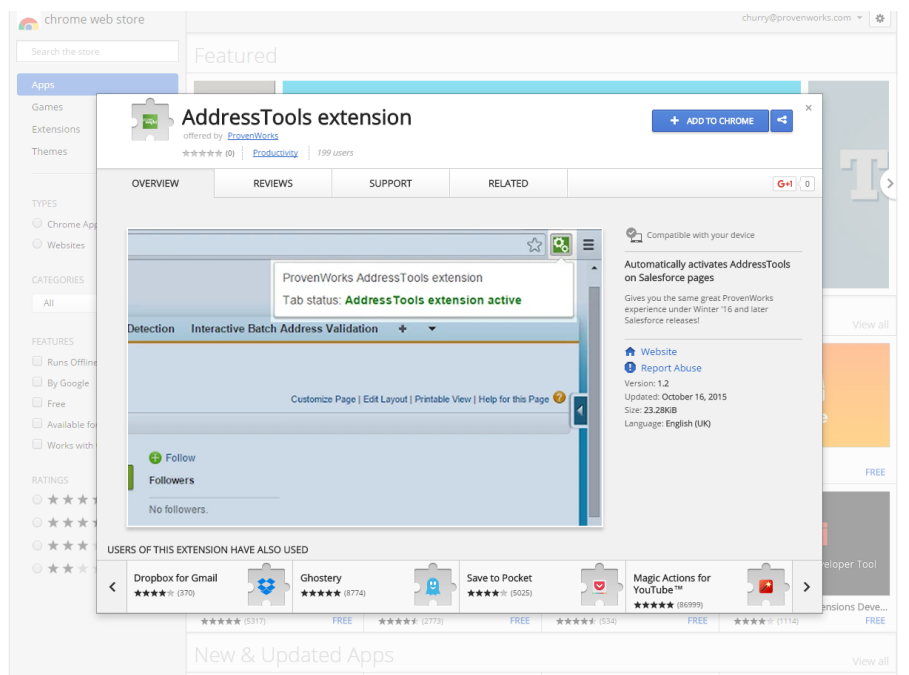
chrome web store

churry@provenworks.com

Search the store

Featured

Apps
Games
Extensions
Themes

TYPES
Chrome Apps
Websites

CATEGORIES
All

FEATURES
Runs Offline
By Google
Free
Available fo
Works with

RATINGS

AddressTools extension
offered by ProvenWorks
(0) Productivity 199 users

+ ADD TO CHROME

×

OVERVIEW
REVIEWS
SUPPORT
RELATED

G+1 0

ProvenWorks AddressTools extension
Tab status: AddressTools extension active

Detection Interactive Batch Address Validation +

Customize Page | Edit Layout | Printable View | Help for this Page

Follow
Followers
No followers.

Compatible with your device

Automatically activates AddressTools on Salesforce pages

Gives you the same great ProvenWorks experience under Winter '16 and later Salesforce releases!

Website
Report Abuse
Version: 1.2
Updated: October 16, 2015
Size: 23.28KiB
Language: English (UK)

View all

FREE

eloper Tool

USERS OF THIS EXTENSION HAVE ALSO USED

Dropbox for Gmail (370)
Ghostery (8774)
Save to Pocket (5025)
Magic Actions for YouTube™ (86999)

(5317) FREE (2773) FREE (534) FREE (1114) FREE
ensions Deve

New & Updated Apps

View all